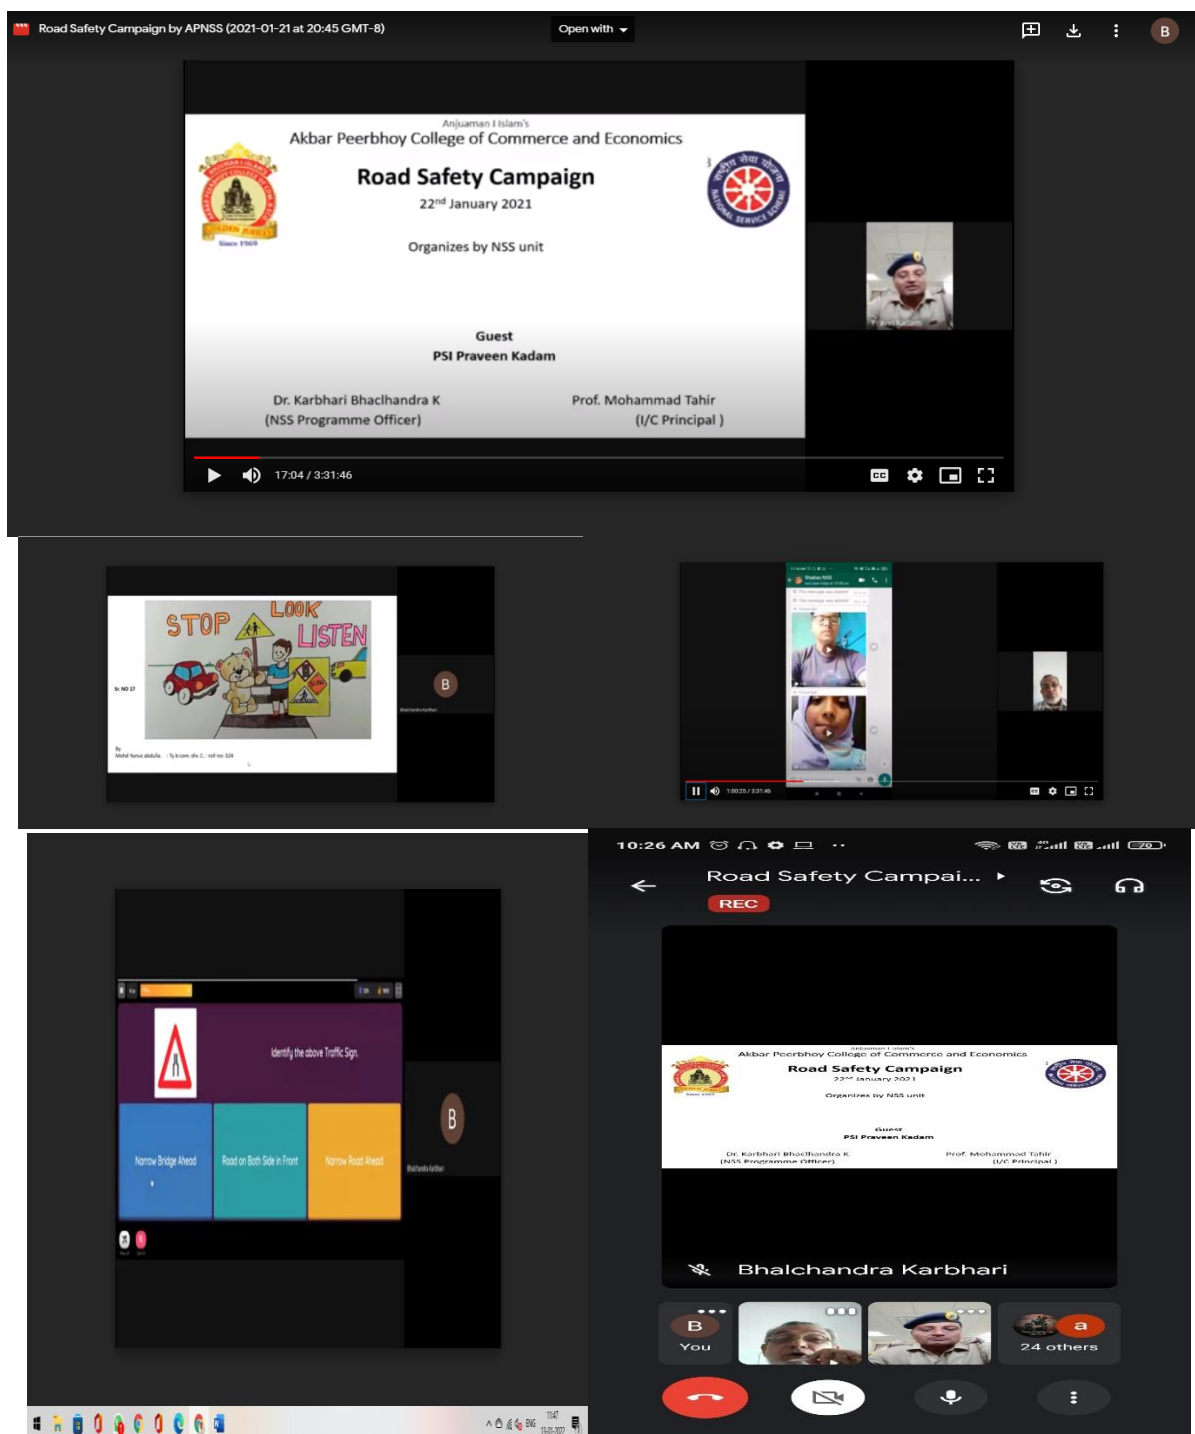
Road Safety Campaign by APNSS (2021-01-21 at 20:45 GMT-8)

Open with

B

Anjuman I Islam's
Akbar Peerbhoy College of Commerce and Economics

Road Safety Campaign
$22^{nd}$ January 2021

Organizes by NSS unit

Guest
PSI Praveen Kadam

Dr. Karbhari Bhaclhandra K
(NSS Programme Officer)

Prof. Mohammad Tahir
(I/C Principal )

Since 1969

17:04 / 3:31:46

CC

STOP LOOK LISTEN

B

Identify the above Traffic Sign.

Narrow Bridge Ahead

Road on Both Side in Front

Narrow Road Ahead

B

10:26 AM

Road Safety Campai...

REC

Anjuman I Islam's
Akbar Peerbhoy College of Commerce and Economics
Road Safety Campaign
$22^{nd}$ January 2021
Organizes by NSS unit
Guest
PSI Praveen Kadam
Dr. Karbhari Bhaclhandra K
(NSS Programme Officer)
Prof. Mohammad Tahir
(I/C Principal )

Bhalchandra Karbhari

B
You

a
24 others

ENG